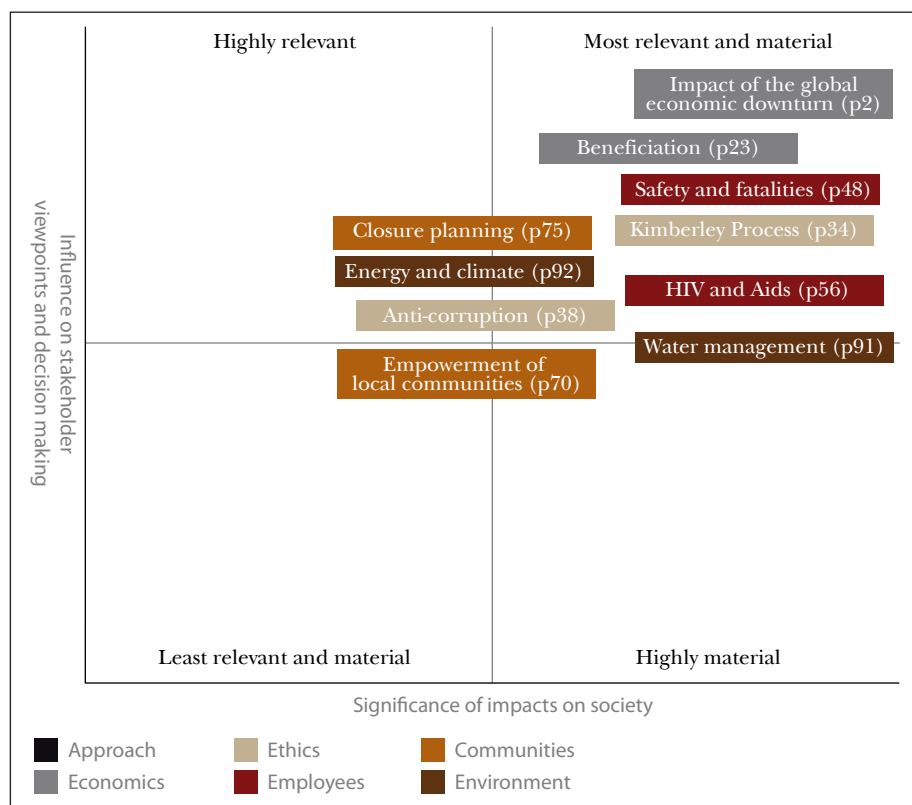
Influence on stakeholder viewpoints and decision making

Highly relevant

Most relevant and material

Impact of the global economic downturn (p2)

Beneficiation (p23)

Safety and fatalities (p48)

Closure planning (p75)

Kimberley Process (p34)

Energy and climate (p92)

HIV and Aids (p56)

Anti-corruption (p38)

Water management (p91)

Empowerment of local communities (p70)

Least relevant and material

Highly material

Significance of impacts on society

Approach
Ethics
Communities
Economics
Employees
Environment